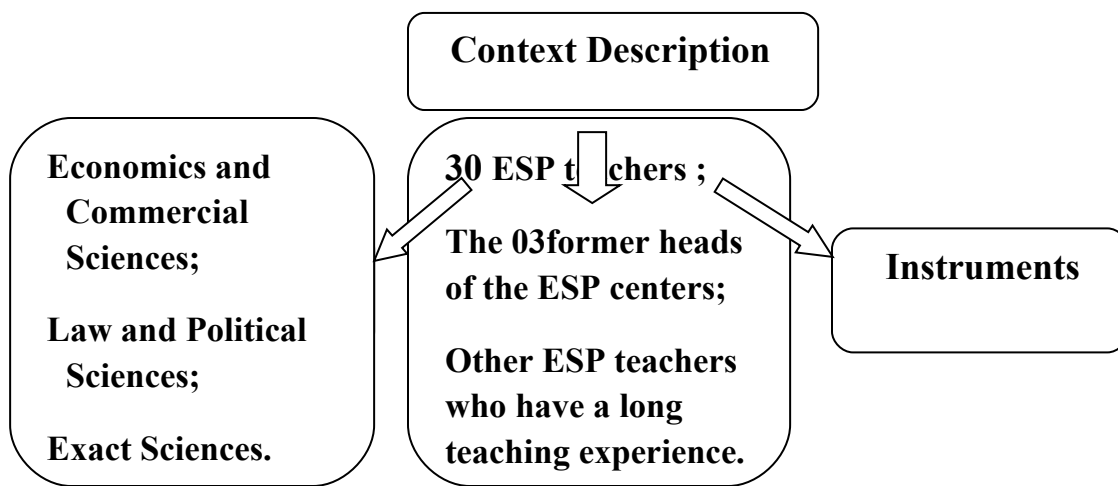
Context Description

Economics and Commercial Sciences;

Law and Political Sciences;

Exact Sciences.

30 ESP t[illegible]chers ;

The 03former heads of the ESP centers;

Other ESP teachers who have a long teaching experience.

Instruments